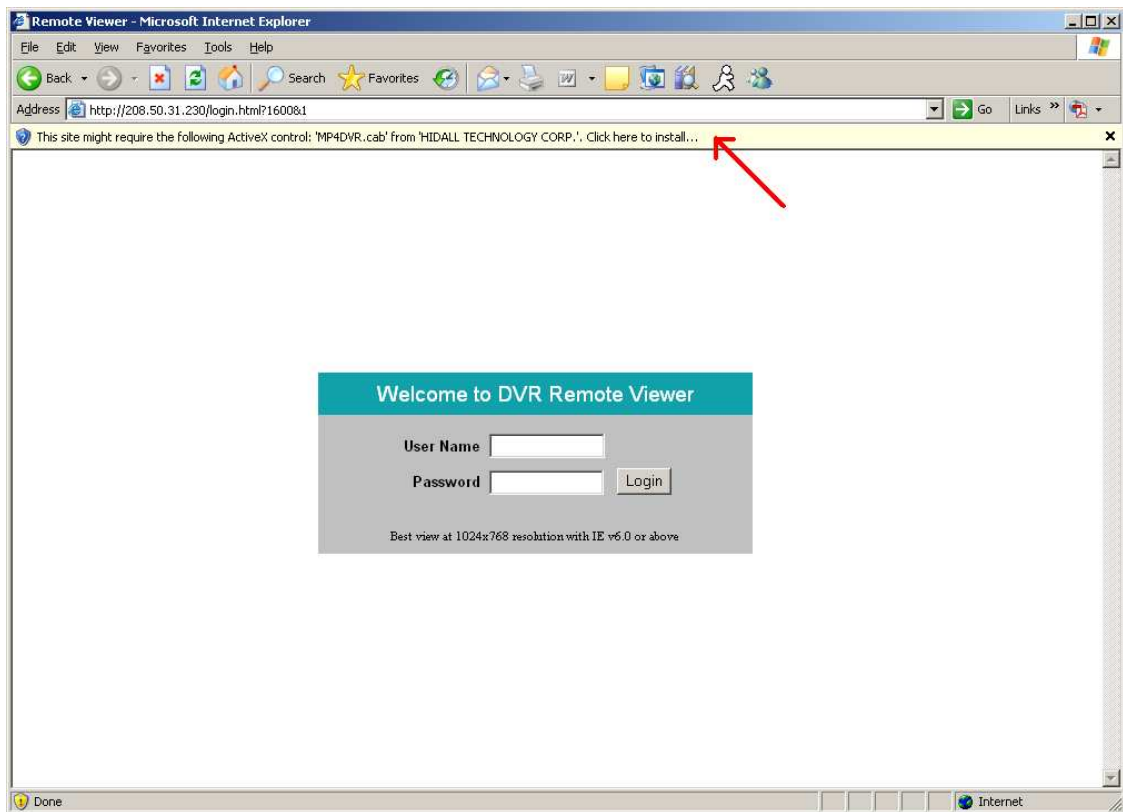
Remote Viewer - Microsoft Internet Explorer

File Edit View Favorites Tools Help

Back Search Favorites

Address http://208.50.31.230/login.html?1600&1

Go Links »

This site might require the following ActiveX control: 'MP4DVR.cab' from 'HIDALL TECHNOLOGY CORP.'. Click here to install...

Welcome to DVR Remote Viewer

User Name

Password

Login

Best view at 1024x768 resolution with IE v6.0 or above

Done

Internet